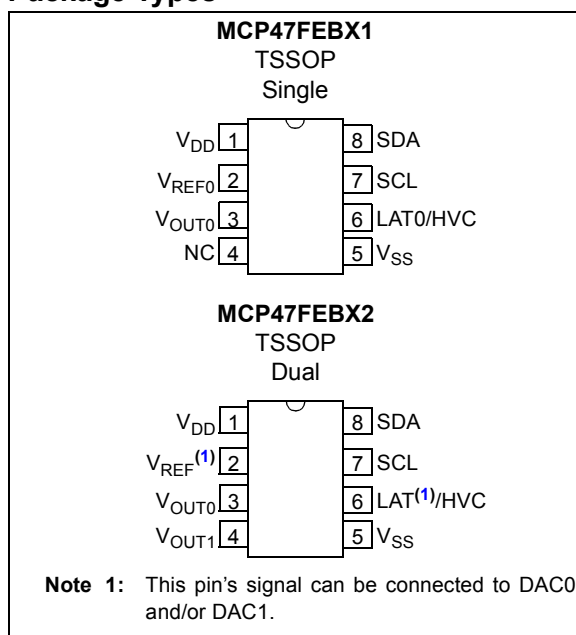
Package Types

MCP47FEBX1
TSSOP
Single

$V_{DD}$ 1
$V_{REF0}$ 2
$V_{OUT0}$ 3
NC 4
8 SDA
7 SCL
6 LAT0/HVC
5 $V_{SS}$

MCP47FEBX2
TSSOP
Dual

$V_{DD}$ 1
$V_{REF}^{(1)}$ 2
$V_{OUT0}$ 3
$V_{OUT1}$ 4
8 SDA
7 SCL
6 LAT$^{(1)}$/HVC
5 $V_{SS}$

Note 1: This pin's signal can be connected to DAC0 and/or DAC1.